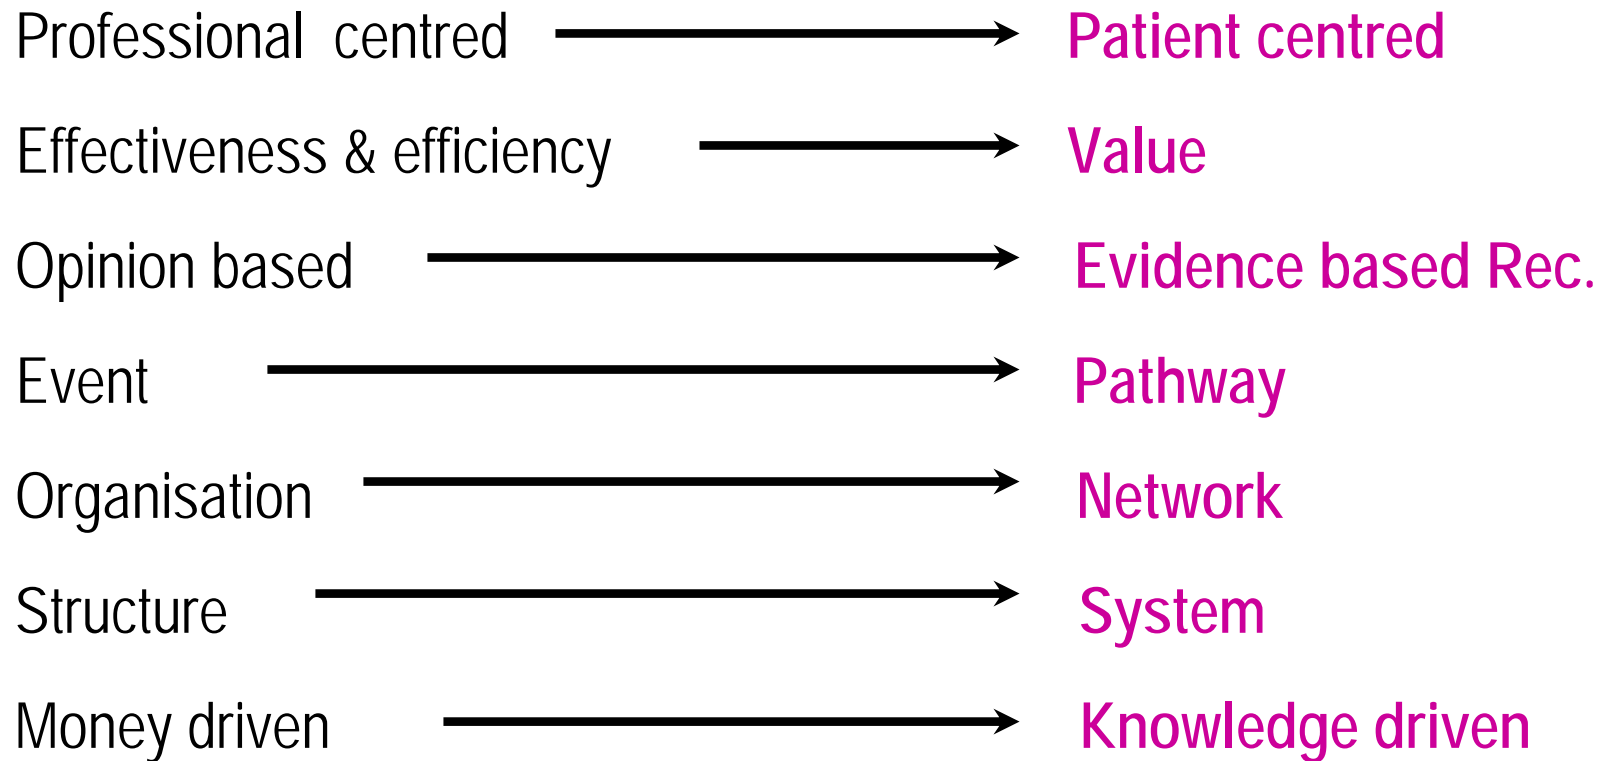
Professional centred → Patient centred

Effectiveness & efficiency → Value

Opinion based → Evidence based Rec.

Event → Pathway

Organisation → Network

Structure → System

Money driven → Knowledge driven